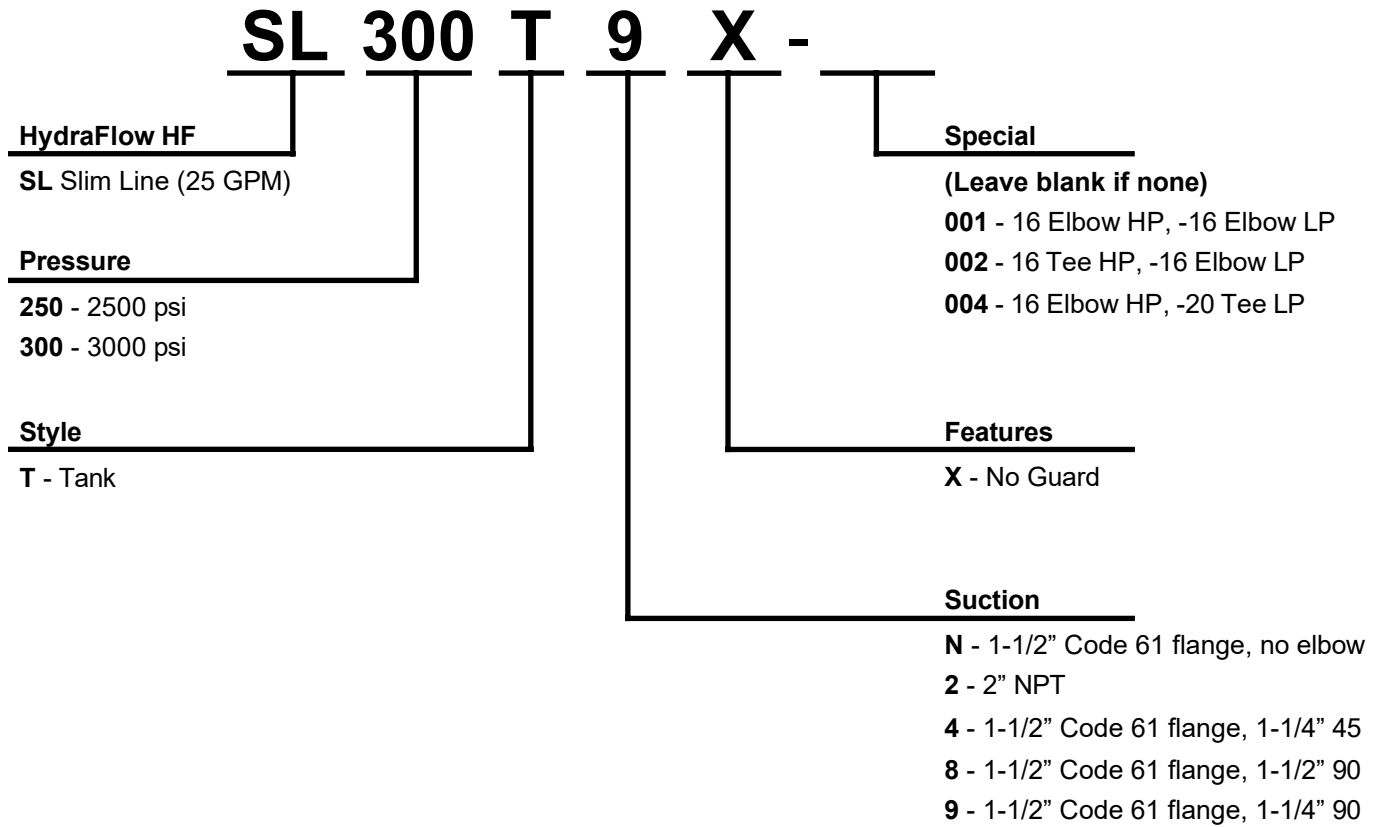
SL 300 T 9 X - ___

HydraFlow HF
SL Slim Line (25 GPM)

Pressure
250 - 2500 psi
300 - 3000 psi

Style
T - Tank

Special
(Leave blank if none)
001 - 16 Elbow HP, -16 Elbow LP
002 - 16 Tee HP, -16 Elbow LP
004 - 16 Elbow HP, -20 Tee LP

Features
X - No Guard

Suction
N - 1-1/2" Code 61 flange, no elbow
2 - 2" NPT
4 - 1-1/2" Code 61 flange, 1-1/4" 45
8 - 1-1/2" Code 61 flange, 1-1/2" 90
9 - 1-1/2" Code 61 flange, 1-1/4" 90